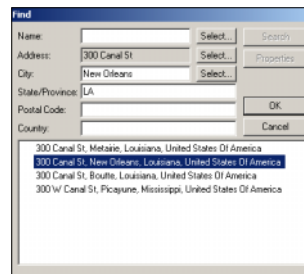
Find

Name:
Select...
Search

Address: 300 Canal St
Select...
Properties

City: New Orleans
Select...

State/Province: LA

Postal Code:
OK

Country:
Cancel

300 Canal St, Metairie, Louisiana, United States Of America
300 Canal St, New Orleans, Louisiana, United States Of America
300 Canal St, Boutte, Louisiana, United States Of America
300 W Canal St, Picayune, Mississippi, United States Of America